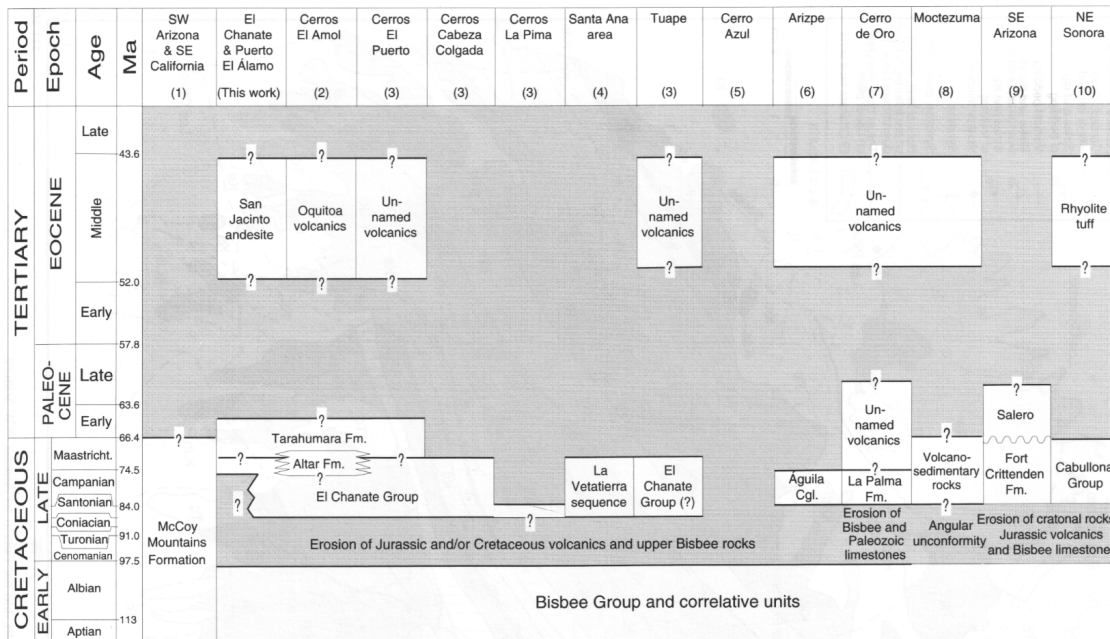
| Period | Epoch | Age | Ma | SW Arizona & SE California (1) | El Chanate & Puerto El Álamo (This work) | Cerros El Amol (2) | Cerros El Puerto (3) | Cerros Cabeza Colgada (3) | Cerros La Pima (3) | Santa Ana area (4) | Tuape (3) | Cerro Azul (5) | Arizpe (6) | Cerro de Oro (7) | Moctezuma (8) | SE Arizona (9) | NE Sonora (10) |
|---|---|---|---|---|---|---|---|---|---|---|---|---|---|---|---|---|---|

TERTIARY
EOCENE
Late
43.6
Middle
52.0
Early
57.8
PALEOCENE
Late
63.6
Early
66.4
CRETACEOUS
LATE
Maastricht.
74.5
Campanian
Santonian
84.0
Coniacian
Turonian
91.0
Cenomanian
97.5
EARLY
Albian
113
Aptian

?
San Jacinto andesite
?
Oquitoa volcanics
?
Un-named volcanics
?
Un-named volcanics
?
Un-named volcanics
?
Rhyolite tuff
?

?
Tarahumara Fm.
?
Altar Fm.
?
El Chanate Group
?
La Vetatierra sequence
El Chanate Group (?)
Águila Cgl.
?
Un-named volcanics
?
La Palma Fm.
?
Volcano-sedimentary rocks
?
Salero
Fort Crittenden Fm.
Cabullona Group
McCoy Mountains Formation
Erosion of Jurassic and/or Cretaceous volcanics and upper Bisbee rocks
Erosion of Bisbee and Paleozoic limestones
Angular unconformity
Erosion of cratonal rocks Jurassic volcanics and Bisbee limestones
Bisbee Group and correlative units